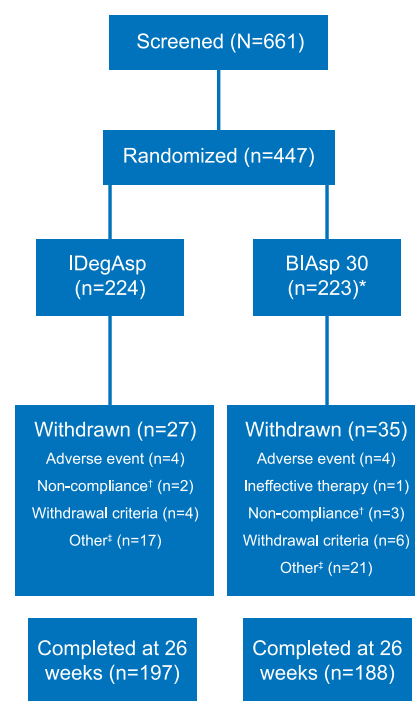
Screened (N=661)

Randomized (n=447)

IDegAsp (n=224)

BIAsp 30 (n=223)*

Withdrawn (n=27)
Adverse event (n=4)
Non-compliance† (n=2)
Withdrawal criteria (n=4)
Other‡ (n=17)

Withdrawn (n=35)
Adverse event (n=4)
Ineffective therapy (n=1)
Non-compliance† (n=3)
Withdrawal criteria (n=6)
Other‡ (n=21)

Completed at 26 weeks (n=197)

Completed at 26 weeks (n=188)